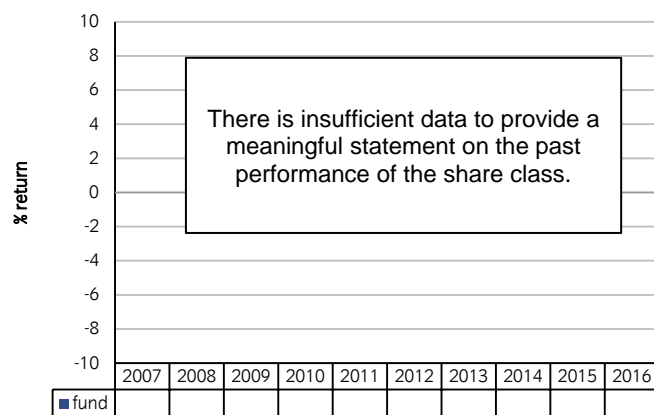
10
8
6
4
2
0
-2
-4
-6
-8
-10

% return

There is insufficient data to provide a meaningful statement on the past performance of the share class.

| | 2007 | 2008 | 2009 | 2010 | 2011 | 2012 | 2013 | 2014 | 2015 | 2016 |
|---|---|---|---|---|---|---|---|---|---|---|
| fund | | | | | | | | | | |